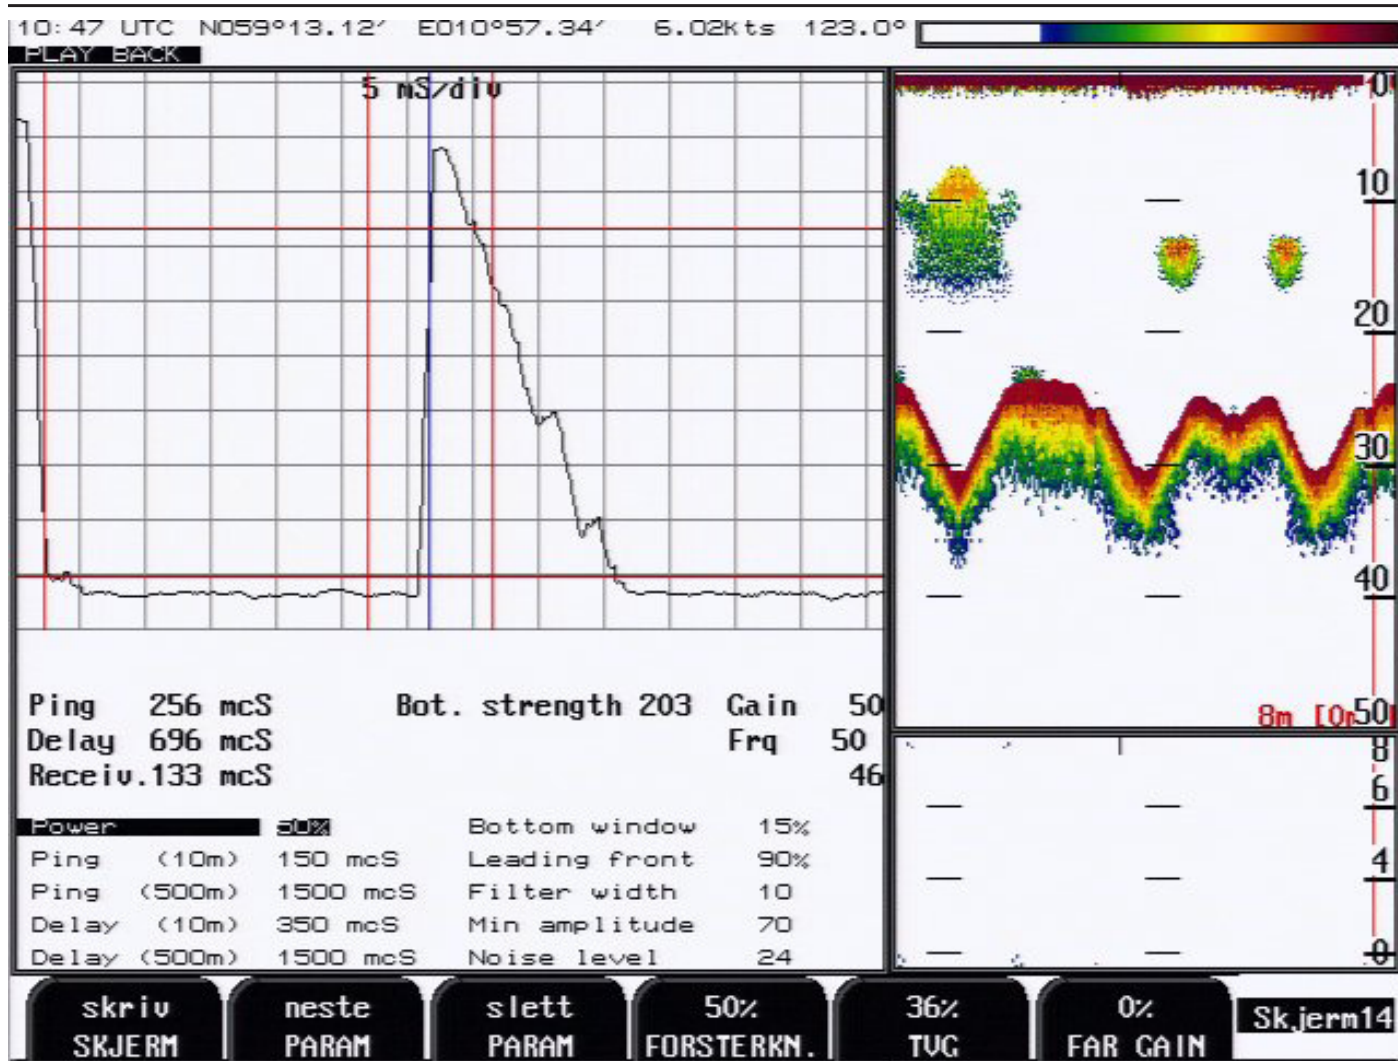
10:47 UTC N059°13.12' E010°57.34' 6.02kts 123.0°
PLAY BACK

5 mS/div

Ping 256 mcS
Delay 696 mcS
Receiv.133 mcS

Bot. strength 203

Gain 50
Frq 50
46

| Power | 50% | Bottom window | 15% |
|---|---|---|---|
| Ping (10m) | 150 mcS | Leading front | 90% |
| Ping (500m) | 1500 mcS | Filter width | 10 |
| Delay (10m) | 350 mcS | Min amplitude | 70 |
| Delay (500m) | 1500 mcS | Noise level | 24 |

0
10
20
30
40
8m [0m 50

8
6
4
0

skriv SKJERM
neste PARAM
slett PARAM
50% FORSTERKN.
36% TVG
0% FAR GAIN
Skjerm14